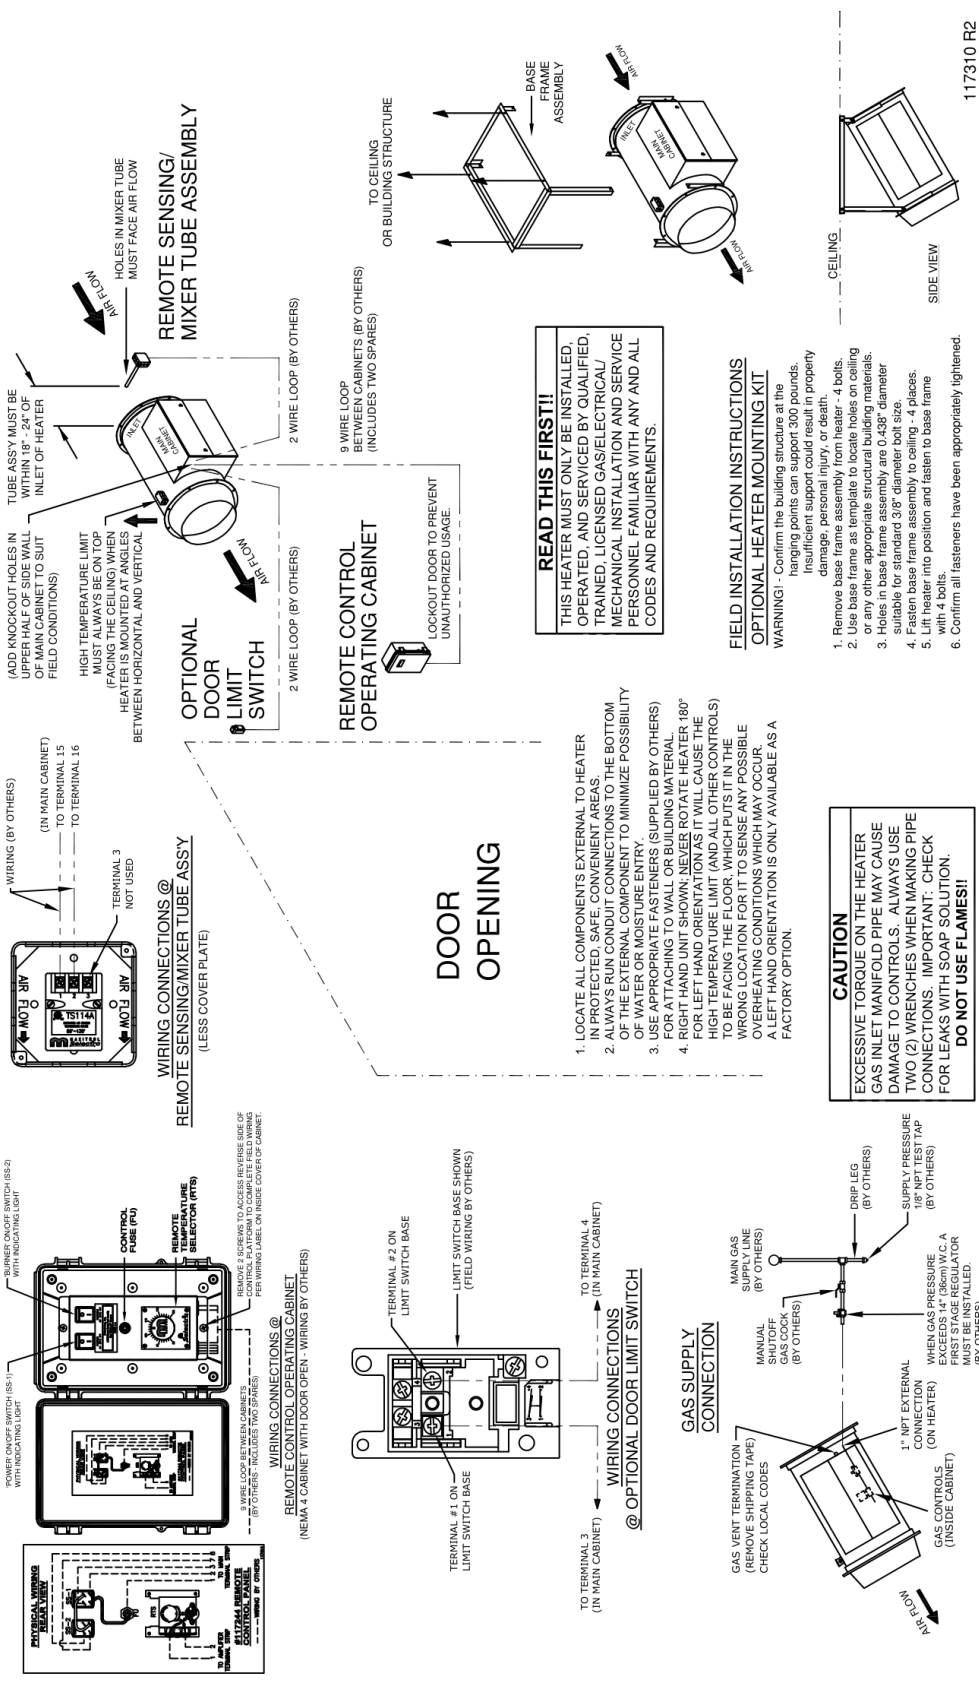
REMOTE SENSING/ MIXER TUBE ASSEMBLY

HOLES IN MIXER TUBE MUST FACE AIR FLOW

AIR FLOW

TUBE ASS'Y MUST BE WITHIN 18" - 24" OF INLET OF HEATER

(ADD KNOCKOUT HOLES IN UPPER HALF OF SIDE WALL OF MAIN CABINET TO SUIT FIELD CONDITIONS)

HIGH TEMPERATURE LIMIT MUST ALWAYS BE ON TOP (FACING THE CEILING) WHEN HEATER IS MOUNTED AT ANGLES BETWEEN HORIZONTAL AND VERTICAL

INLET

MAIN CABINET

2 WIRE LOOP (BY OTHERS)

TO CEILING OR BUILDING STRUCTURE

BASE FRAME ASSEMBLY

AIR FLOW

OPTIONAL DOOR LIMIT SWITCH

AIR FLOW

2 WIRE LOOP (BY OTHERS)

REMOTE CONTROL OPERATING CABINET

LOCKOUT DOOR TO PREVENT UNAUTHORIZED USAGE.

9 WIRE LOOP BETWEEN CABINETS (BY OTHERS) (INCLUDES TWO SPARES)

READ THIS FIRST!!

THIS HEATER MUST ONLY BE INSTALLED, OPERATED, AND SERVICED BY QUALIFIED, TRAINED, LICENSED GAS/ELECTRICAL/ MECHANICAL INSTALLATION AND SERVICE PERSONNEL FAMILIAR WITH ANY AND ALL CODES AND REQUIREMENTS.

FIELD INSTALLATION INSTRUCTIONS
OPTIONAL HEATER MOUNTING KIT

WARNING! - Confirm the building structure at the hanging points can support 300 pounds. Insufficient support could result in property damage, personal injury, or death.
1. Remove base frame assembly from heater - 4 bolts.
2. Use base frame as template to locate holes on ceiling or any other appropriate structural building materials.
3. Holes in base frame assembly are 0.438" diameter suitable for standard 3/8" diameter bolt size.
4. Fasten base frame assembly to ceiling - 4 places.
5. Lift heater into position and fasten to base frame with 4 bolts.
6. Confirm all fasteners have been appropriately tightened.

CEILING

SIDE VIEW

117310 R2

WIRING (BY OTHERS)

(IN MAIN CABINET)
TO TERMINAL 15
TO TERMINAL 16

TERMINAL 3 NOT USED

TS114A

AIR FLOW

AIR FLOW

WIRING CONNECTIONS @ REMOTE SENSING/MIXER TUBE ASS'Y
(LESS COVER PLATE)

DOOR OPENING

1. LOCATE ALL COMPONENTS EXTERNAL TO HEATER IN PROTECTED, SAFE, CONVENIENT AREAS.
2. ALWAYS RUN CONDUIT CONNECTIONS TO THE BOTTOM OF THE EXTERNAL COMPONENT TO MINIMIZE POSSIBILITY OF WATER OR MOISTURE ENTRY.
3. USE APPROPRIATE FASTENERS (SUPPLIED BY OTHERS) FOR ATTACHING TO WALL OR BUILDING MATERIAL.
4. RIGHT HAND UNIT SHOWN; NEVER ROTATE HEATER 180° FOR LEFT HAND ORIENTATION AS IT WILL CAUSE THE HIGH TEMPERATURE LIMIT (AND ALL OTHER CONTROLS) TO BE FACING THE FLOOR, WHICH PUTS IT IN THE WRONG LOCATION FOR IT TO SENSE ANY POSSIBLE OVERHEATING CONDITIONS WHICH MAY OCCUR. A LEFT HAND ORIENTATION IS ONLY AVAILABLE AS A FACTORY OPTION.

CAUTION

EXCESSIVE TORQUE ON THE HEATER GAS INLET MANIFOLD PIPE MAY CAUSE DAMAGE TO CONTROLS. ALWAYS USE TWO (2) WRENCHES WHEN MAKING PIPE CONNECTIONS. IMPORTANT: CHECK FOR LEAKS WITH SOAP SOLUTION.
DO NOT USE FLAMES!!

PHYSICAL WIRING REAR VIEW

TO AMPLIFIER TERMINAL STRIP

TO MAIN TERMINAL STRIP

#112244 REMOTE CONTROL PANEL

WIRING BY OTHERS

'POWER' ON/OFF SWITCH (SS-1) WITH INDICATING LIGHT

'BURNER' ON/OFF SWITCH (SS-2) WITH INDICATING LIGHT

CONTROL FUSE (FU)

REMOTE TEMPERATURE SELECTOR (RTS)

REMOVE 2 SCREWS TO ACCESS REVERSE SIDE OF CONTROL PLATFORM TO COMPLETE FIELD WIRING PER WIRING LABEL ON INSIDE COVER OF CABINET.

9 WIRE LOOP BETWEEN CABINETS (BY OTHERS - INCLUDES TWO SPARES)

WIRING CONNECTIONS @ REMOTE CONTROL OPERATING CABINET
(NEMA 4 CABINET WITH DOOR OPEN - WIRING BY OTHERS)

TERMINAL #2 ON LIMIT SWITCH BASE

TERMINAL #1 ON LIMIT SWITCH BASE

LIMIT SWITCH BASE SHOWN (FIELD WIRING BY OTHERS)

TO TERMINAL 3 (IN MAIN CABINET)

TO TERMINAL 4 (IN MAIN CABINET)

WIRING CONNECTIONS @ OPTIONAL DOOR LIMIT SWITCH

GAS SUPPLY CONNECTION

GAS VENT TERMINATION (REMOVE SHIPPING TAPE) CHECK LOCAL CODES

AIR FLOW

1" NPT EXTERNAL CONNECTION (ON HEATER)

GAS CONTROLS (INSIDE CABINET)

MANUAL SHUTOFF GAS COCK (BY OTHERS)

MAIN GAS SUPPLY LINE (BY OTHERS)

DRIP LEG (BY OTHERS)

SUPPLY PRESSURE 1/8" NPT TEST TAP (BY OTHERS)

WHEN GAS PRESSURE EXCEEDS 14" (36cm) W.C. A FIRST STAGE REGULATOR MUST BE INSTALLED. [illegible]